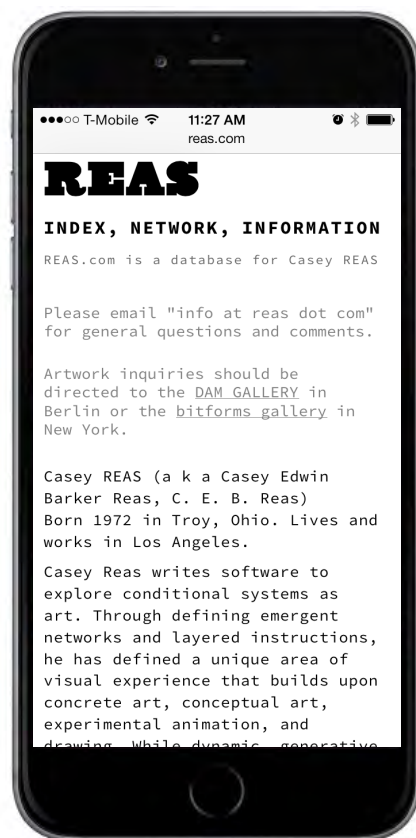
●●●○○ T-Mobile 11:27 AM
reas.com

REAS

INDEX, NETWORK, INFORMATION

REAS.com is a database for Casey REAS

Please email "info at reas dot com" for general questions and comments.

Artwork inquiries should be directed to the DAM GALLERY in Berlin or the bitforms gallery in New York.

Casey REAS (a k a Casey Edwin Barker Reas, C. E. B. Reas)
Born 1972 in Troy, Ohio. Lives and works in Los Angeles.

Casey Reas writes software to explore conditional systems as art. Through defining emergent networks and layered instructions, he has defined a unique area of visual experience that builds upon concrete art, conceptual art, experimental animation, and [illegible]